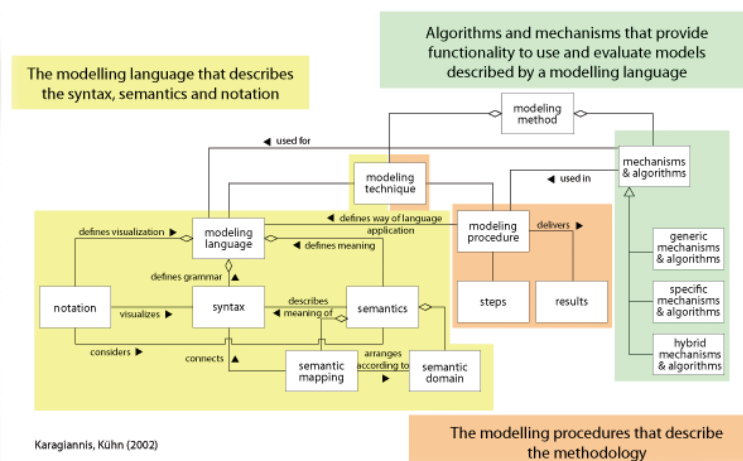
Algorithms and mechanisms that provide functionality to use and evaluate models described by a modelling language

The modelling language that describes the syntax, semantics and notation

modeling method

◀ used for

mechanisms & algorithms

modeling technique

◀ used in

◀ defines way of language application

defines visualization ▶

modeling language

modeling procedure

delivers ▶

◀ defines meaning

generic mechanisms & algorithms

defines grammar ▲

notation

syntax

describes ◀ meaning of

semantics

steps

results

specific mechanisms & algorithms

visualizes ▶

considers ▶

connects ▲

semantic mapping

arranges according to ▶

semantic domain

hybrid mechanisms & algorithms

Karagiannis, Kühn (2002)

The modelling procedures that describe the methodology